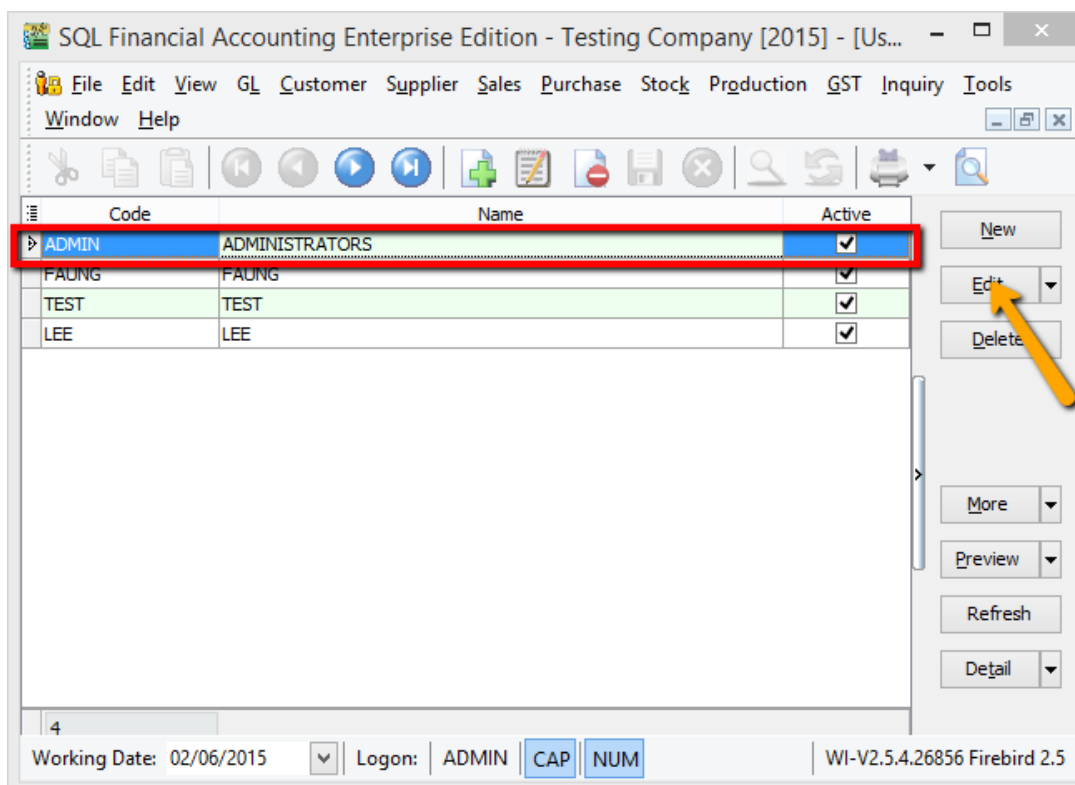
SQL Financial Accounting Enterprise Edition - Testing Company [2015] - [Us...

File Edit View GL Customer Supplier Sales Purchase Stock Production GST Inquiry Tools Window Help

| Code | Name | Active |
|---|---|---|
| ADMIN | ADMINISTRATORS | ✓ |
| FAUNG | FAUNG | ✓ |
| TEST | TEST | ✓ |
| LEE | LEE | ✓ |

New
Edit
Delete
More
Preview
Refresh
Detail

4

Working Date: 02/06/2015 Logon: ADMIN CAP NUM WI-V2.5.4.26856 Firebird 2.5